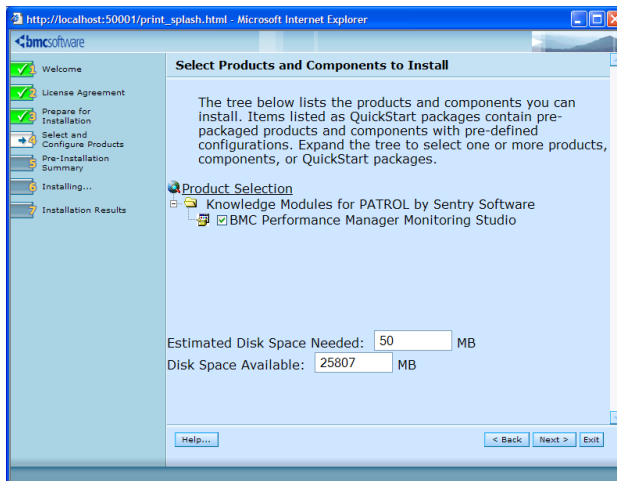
http://localhost:50001/print_splash.html - Microsoft Internet Explorer

bmcsoftware

1 Welcome
2 License Agreement
3 Prepare for Installation
4 Select and Configure Products
5 Pre-Installation Summary
6 Installing...
7 Installation Results

Select Products and Components to Install

The tree below lists the products and components you can install. Items listed as QuickStart packages contain pre-packaged products and components with pre-defined configurations. Expand the tree to select one or more products, components, or QuickStart packages.

Product Selection
Knowledge Modules for PATROL by Sentry Software
BMC Performance Manager Monitoring Studio

Estimated Disk Space Needed: 50 MB
Disk Space Available: 25807 MB

Help...
< Back
Next >
Exit